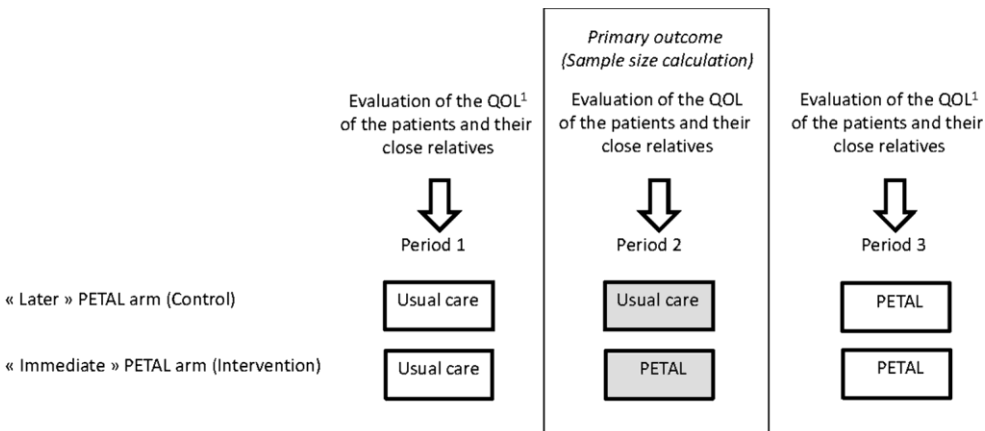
Primary outcome
(Sample size calculation)

Evaluation of the QOL$^1$ of the patients and their close relatives

Evaluation of the QOL of the patients and their close relatives

Evaluation of the QOL$^1$ of the patients and their close relatives

Period 1

Period 2

Period 3

« Later » PETAL arm (Control)

Usual care

Usual care

PETAL

« Immediate » PETAL arm (Intervention)

Usual care

PETAL

PETAL